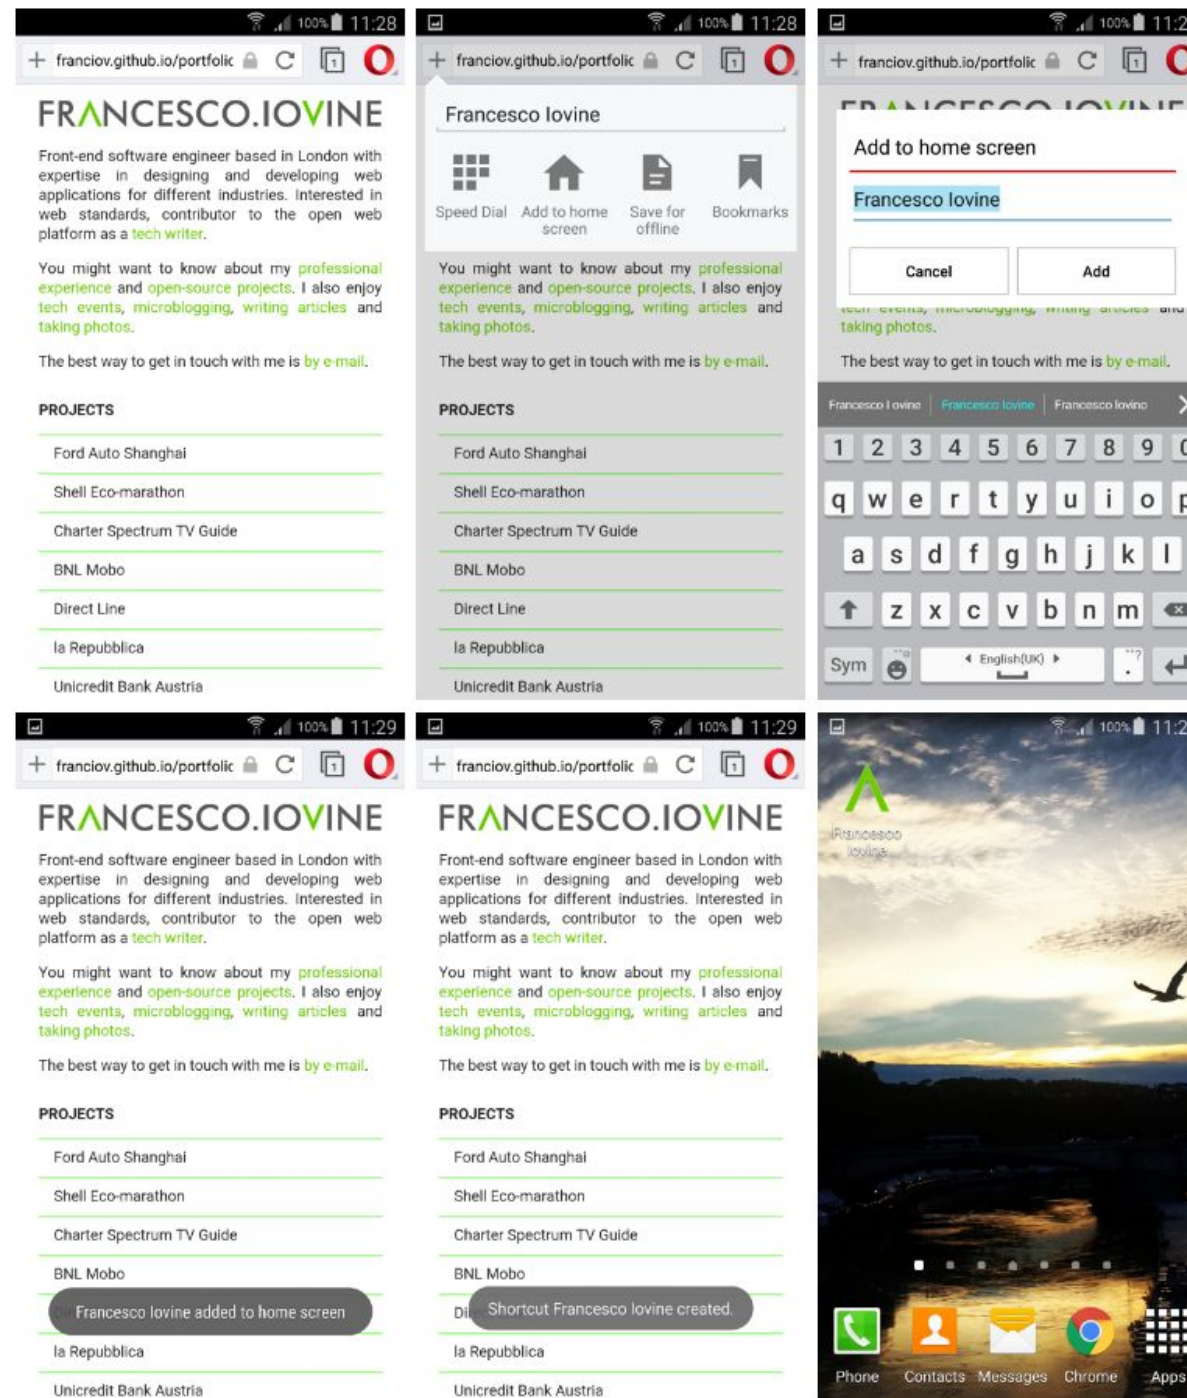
100% 11:28

franciov.github.io/portfolic

FRANCESCO.IOVINE

Front-end software engineer based in London with expertise in designing and developing web applications for different industries. Interested in web standards, contributor to the open web platform as a tech writer.

You might want to know about my professional experience and open-source projects. I also enjoy tech events, microblogging, writing articles and taking photos.

The best way to get in touch with me is by e-mail.

PROJECTS

Ford Auto Shanghai

Shell Eco-marathon

Charter Spectrum TV Guide

BNL Mobo

Direct Line

la Repubblica

Unicredit Bank Austria

100% 11:28

franciov.github.io/portfolic

Francesco Iovine

Speed Dial

Add to home screen

Save for offline

Bookmarks

You might want to know about my professional experience and open-source projects. I also enjoy tech events, microblogging, writing articles and taking photos.

The best way to get in touch with me is by e-mail.

PROJECTS

Ford Auto Shanghai

Shell Eco-marathon

Charter Spectrum TV Guide

BNL Mobo

Direct Line

la Repubblica

Unicredit Bank Austria

100% 11:2

franciov.github.io/portfolic

Add to home screen

Francesco Iovine

Cancel

Add

taking photos.

The best way to get in touch with me is by e-mail.

Francesco I ovine | Francesco Iovine | Francesco Iovino

1 2 3 4 5 6 7 8 9

q w e r t y u i o p

a s d f g h j k l

z x c v b n m

Sym

English(UK)

100% 11:29

franciov.github.io/portfolic

FRANCESCO.IOVINE

Front-end software engineer based in London with expertise in designing and developing web applications for different industries. Interested in web standards, contributor to the open web platform as a tech writer.

You might want to know about my professional experience and open-source projects. I also enjoy tech events, microblogging, writing articles and taking photos.

The best way to get in touch with me is by e-mail.

PROJECTS

Ford Auto Shanghai

Shell Eco-marathon

Charter Spectrum TV Guide

BNL Mobo

Francesco Iovine added to home screen

la Repubblica

Unicredit Bank Austria

100% 11:29

franciov.github.io/portfolic

FRANCESCO.IOVINE

Front-end software engineer based in London with expertise in designing and developing web applications for different industries. Interested in web standards, contributor to the open web platform as a tech writer.

You might want to know about my professional experience and open-source projects. I also enjoy tech events, microblogging, writing articles and taking photos.

The best way to get in touch with me is by e-mail.

PROJECTS

Ford Auto Shanghai

Shell Eco-marathon

Charter Spectrum TV Guide

BNL Mobo

Di Shortcut Francesco Iovine created.

la Repubblica

Unicredit Bank Austria

100% 11:2

Francesco Iovine

Phone

Contacts

Messages

Chrome

Apps